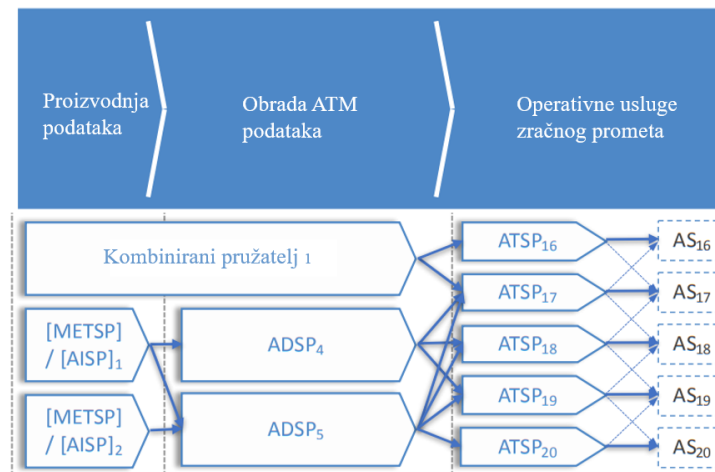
Proizvodnja podataka

Obrada ATM podataka

Operativne usluge zračnog prometa

Kombinirani pružatelj 1

[METSP] / [AISP]$_1$

[METSP] / [AISP]$_2$

ADSP$_4$

ADSP$_5$

ATSP$_{16}$

ATSP$_{17}$

ATSP$_{18}$

ATSP$_{19}$

ATSP$_{20}$

AS$_{16}$

AS$_{17}$

AS$_{18}$

AS$_{19}$

AS$_{20}$